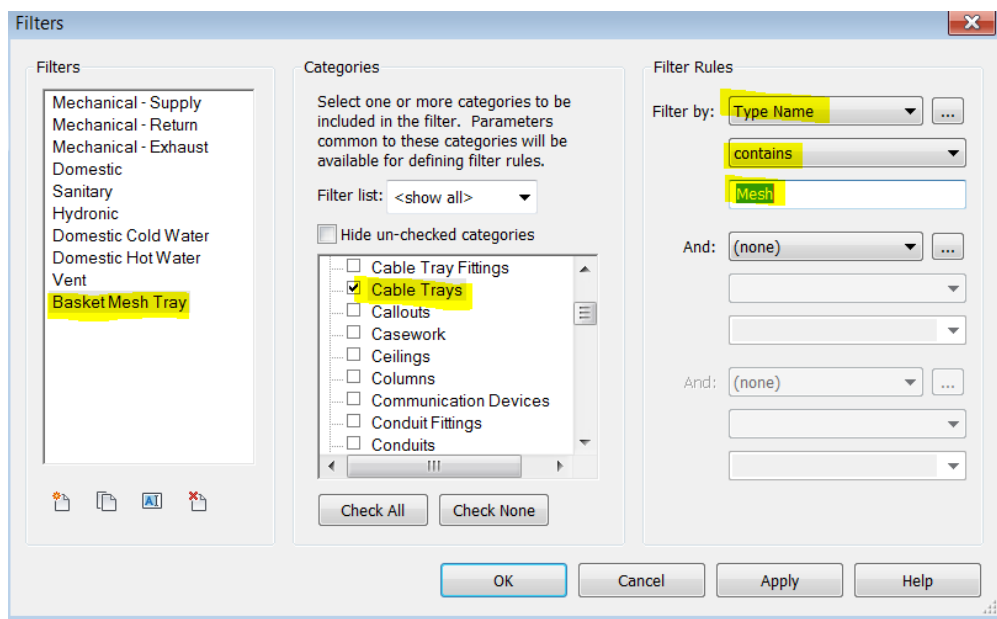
Filters

Filters

Mechanical - Supply
Mechanical - Return
Mechanical - Exhaust
Domestic
Sanitary
Hydronic
Domestic Cold Water
Domestic Hot Water
Vent
Basket Mesh Tray

Categories

Select one or more categories to be included in the filter. Parameters common to these categories will be available for defining filter rules.

Filter list: <show all>

Hide un-checked categories

Cable Tray Fittings
Cable Trays
Callouts
Casework
Ceilings
Columns
Communication Devices
Conduit Fittings
Conduits

Check All
Check None

Filter Rules

Filter by: Type Name ...
contains
Mesh

And: (none) ...

And: (none) ...

OK
Cancel
Apply
Help